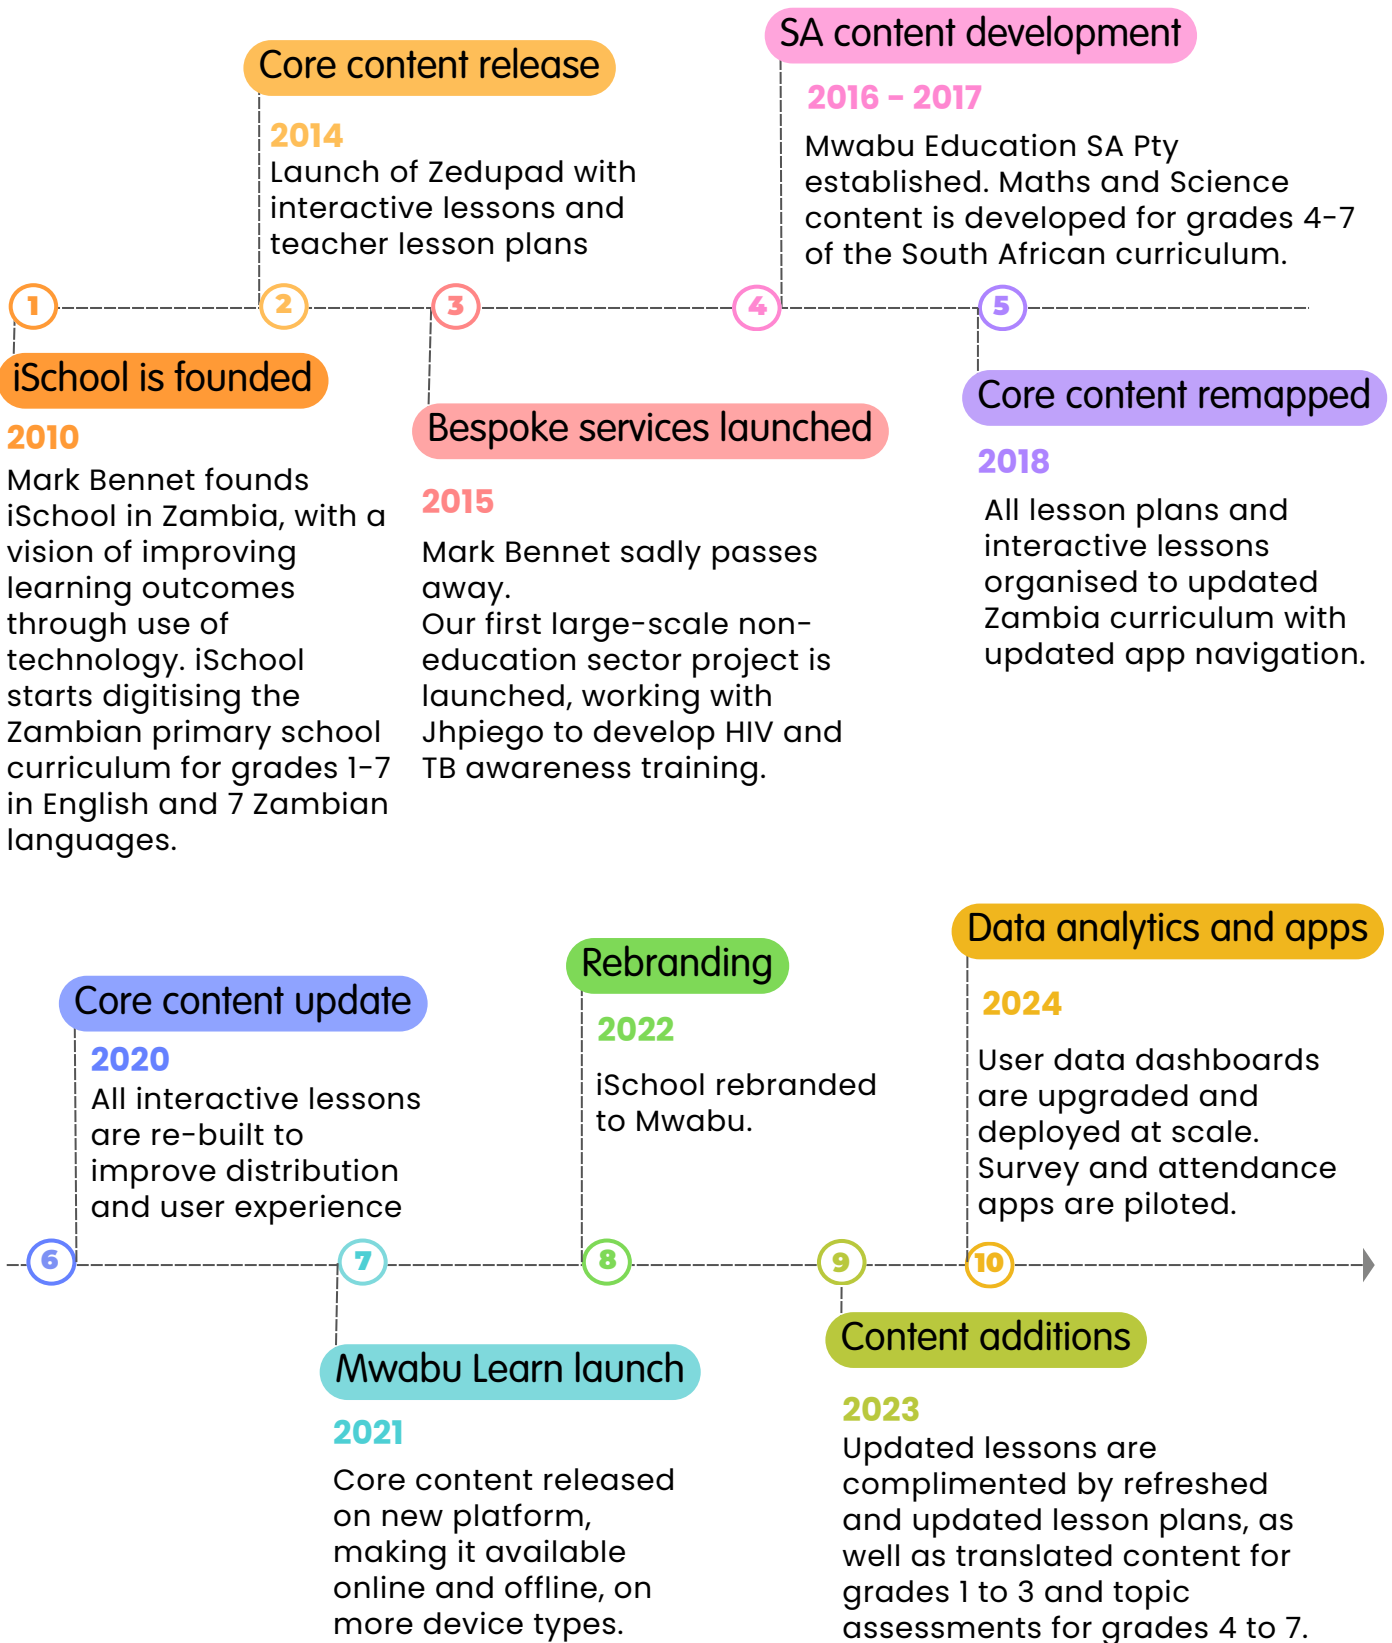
Core content release
2014
Launch of Zedupad with interactive lessons and teacher lesson plans

SA content development
2016 – 2017
Mwabu Education SA Pty established. Maths and Science content is developed for grades 4-7 of the South African curriculum.

1 2 3 4 5

iSchool is founded
2010
Mark Bennet founds iSchool in Zambia, with a vision of improving learning outcomes through use of technology. iSchool starts digitising the Zambian primary school curriculum for grades 1-7 in English and 7 Zambian languages.

Bespoke services launched
2015
Mark Bennet sadly passes away.
Our first large-scale non-education sector project is launched, working with Jhpiego to develop HIV and TB awareness training.

Core content remapped
2018
All lesson plans and interactive lessons organised to updated Zambia curriculum with updated app navigation.

Core content update
2020
All interactive lessons are re-built to improve distribution and user experience

Rebranding
2022
iSchool rebranded to Mwabu.

Data analytics and apps
2024
User data dashboards are upgraded and deployed at scale. Survey and attendance apps are piloted.

6 7 8 9 10

Mwabu Learn launch
2021
Core content released on new platform, making it available online and offline, on more device types.

Content additions
2023
Updated lessons are complimented by refreshed and updated lesson plans, as well as translated content for grades 1 to 3 and topic assessments for grades 4 to 7.